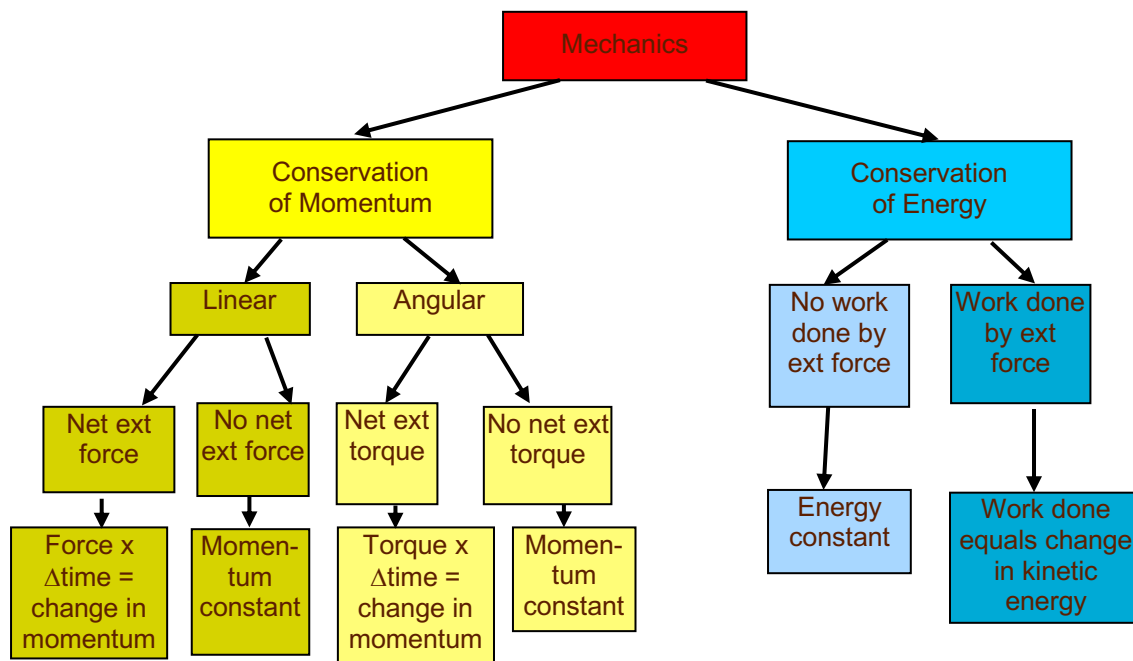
Mechanics

Conservation of Momentum

Conservation of Energy

Linear

Angular

No work done by ext force

Work done by ext force

Net ext force

No net ext force

Net ext torque

No net ext torque

Force x $\Delta$time = change in momentum

Momentum constant

Torque x $\Delta$time = change in momentum

Momentum constant

Energy constant

Work done equals change in kinetic energy